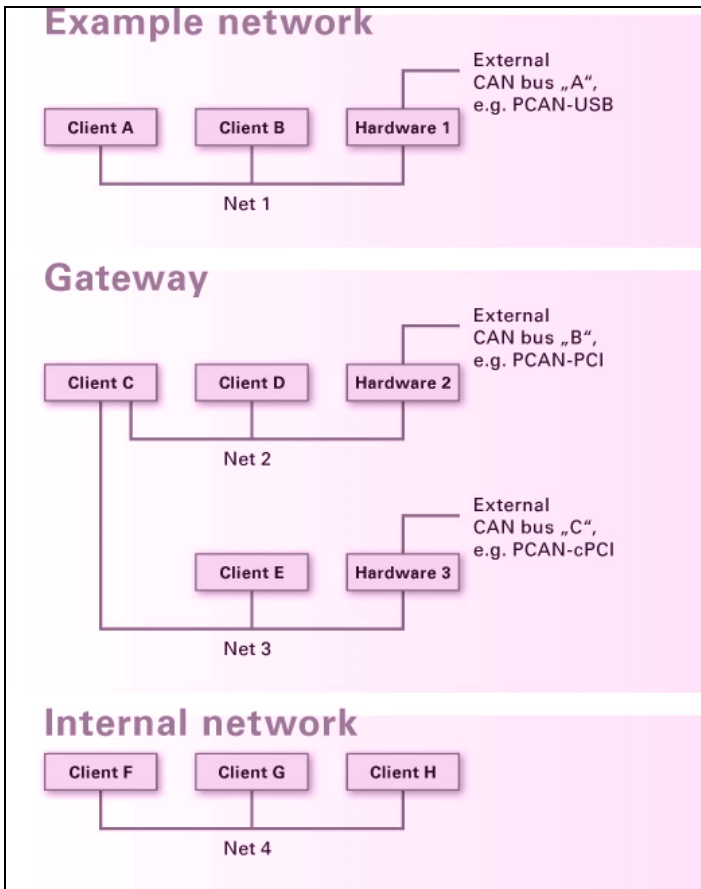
Example network

External CAN bus „A", e.g. PCAN-USB

Client A

Client B

Hardware 1

Net 1

Gateway

External CAN bus „B", e.g. PCAN-PCI

Client C

Client D

Hardware 2

Net 2

External CAN bus „C", e.g. PCAN-cPCI

Client E

Hardware 3

Net 3

Internal network

Client F

Client G

Client H

Net 4